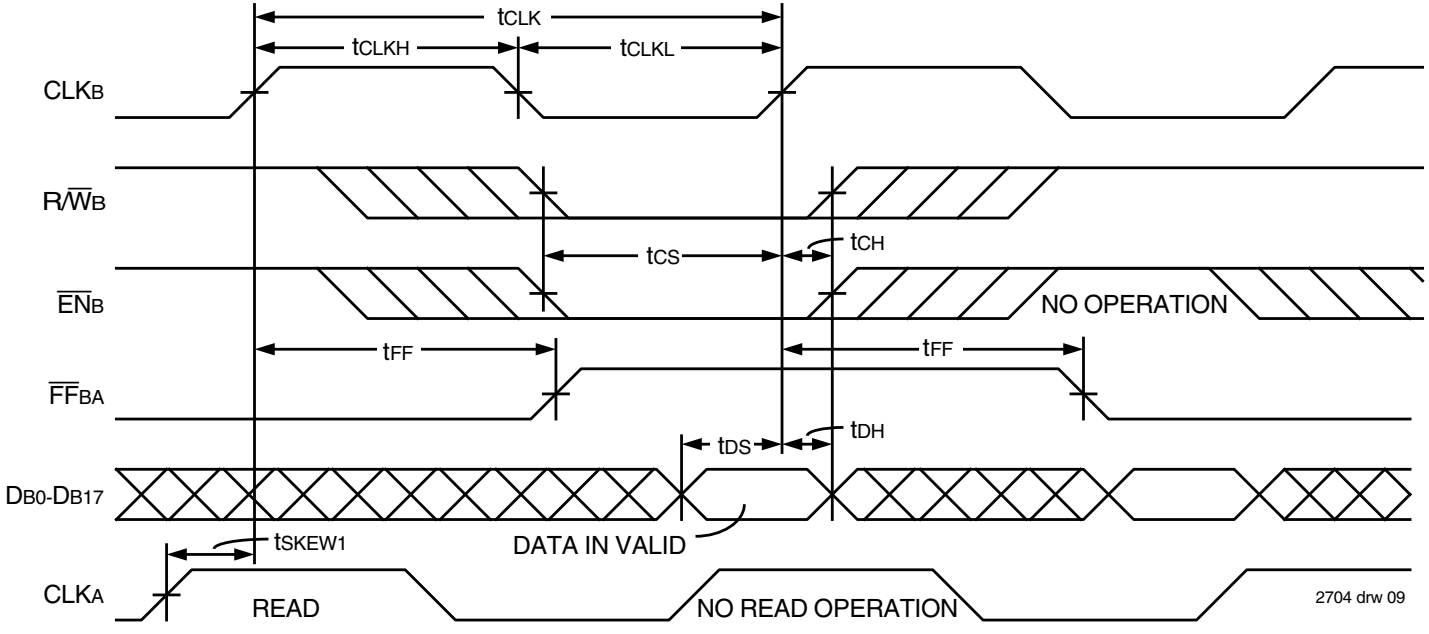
$t_{CLK}$
$t_{CLKH}$
$t_{CLKL}$
$CLK_B$
$R/\overline{W}_B$
$t_{CH}$
$t_{CS}$
$\overline{EN}_B$
NO OPERATION
$t_{FF}$
$t_{FF}$
$\overline{FF}_{BA}$
$t_{DS}$
$t_{DH}$
$D_{B0}$-$D_{B17}$
$t_{SKEW1}$
DATA IN VALID
$CLK_A$
READ
NO READ OPERATION
2704 drw 09